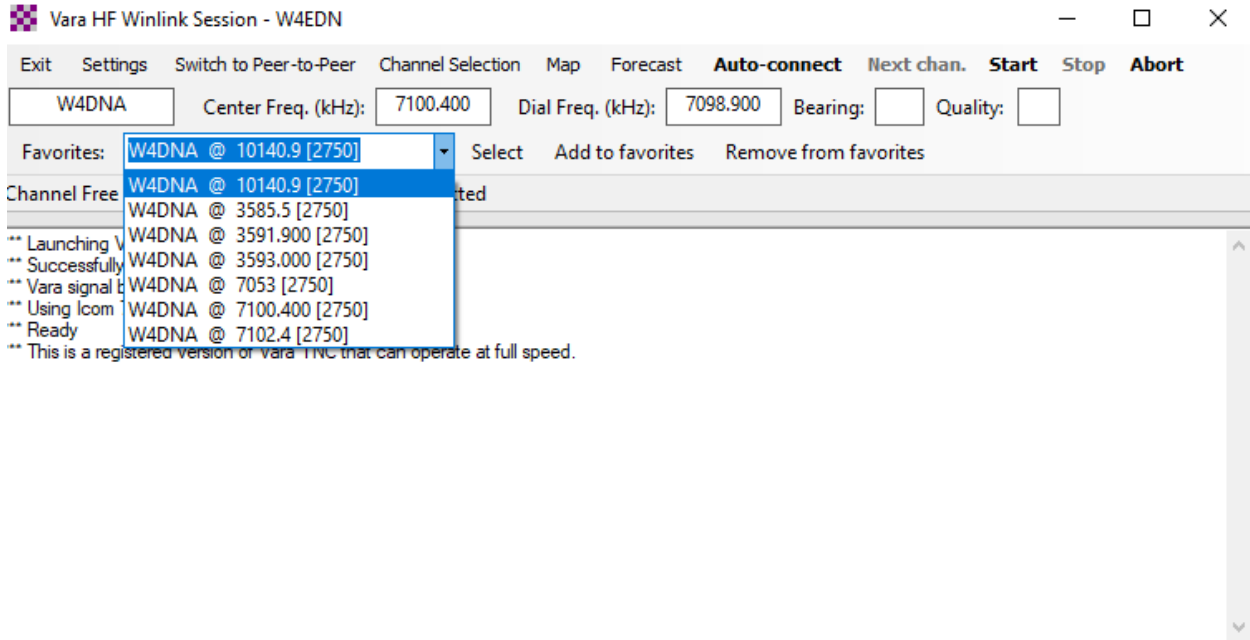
Vara HF Winlink Session - W4EDN

Exit Settings Switch to Peer-to-Peer Channel Selection Map Forecast **Auto-connect** Next chan. **Start** Stop **Abort**

W4DNA Center Freq. (kHz): 7100.400 Dial Freq. (kHz): 7098.900 Bearing: Quality:

Favorites: W4DNA @ 10140.9 [2750] Select Add to favorites Remove from favorites

W4DNA @ 10140.9 [2750]
W4DNA @ 3585.5 [2750]
W4DNA @ 3591.900 [2750]
W4DNA @ 3593.000 [2750]
W4DNA @ 7053 [2750]
W4DNA @ 7100.400 [2750]
W4DNA @ 7102.4 [2750]

Channel Free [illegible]ted

*** Launching V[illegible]
*** Successfully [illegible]
*** Vara signal b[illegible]
*** Using Icom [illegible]
*** Ready
*** This is a registered version of Vara TNC that can operate at full speed.